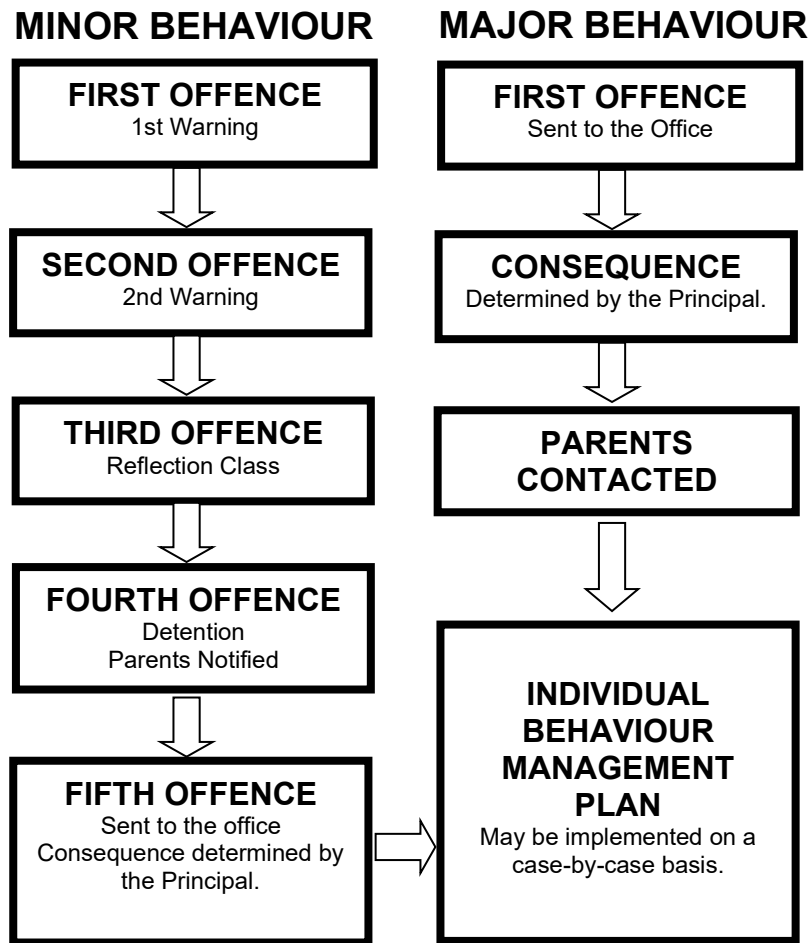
MINOR BEHAVIOUR

FIRST OFFENCE
1st Warning

SECOND OFFENCE
2nd Warning

THIRD OFFENCE
Reflection Class

FOURTH OFFENCE
Detention
Parents Notified

FIFTH OFFENCE
Sent to the office
Consequence determined by the Principal.

MAJOR BEHAVIOUR

FIRST OFFENCE
Sent to the Office

CONSEQUENCE
Determined by the Principal.

PARENTS CONTACTED

INDIVIDUAL BEHAVIOUR MANAGEMENT PLAN
May be implemented on a case-by-case basis.